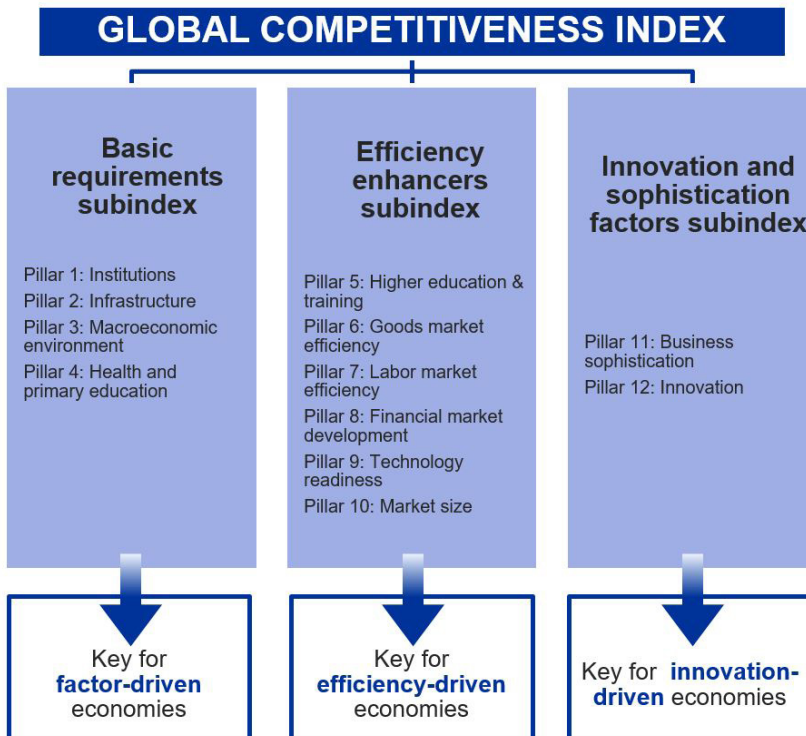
GLOBAL COMPETITIVENESS INDEX

Basic requirements subindex

Pillar 1: Institutions
Pillar 2: Infrastructure
Pillar 3: Macroeconomic environment
Pillar 4: Health and primary education

Efficiency enhancers subindex

Pillar 5: Higher education & training
Pillar 6: Goods market efficiency
Pillar 7: Labor market efficiency
Pillar 8: Financial market development
Pillar 9: Technology readiness
Pillar 10: Market size

Innovation and sophistication factors subindex

Pillar 11: Business sophistication
Pillar 12: Innovation

Key for factor-driven economies

Key for efficiency-driven economies

Key for innovation-driven economies